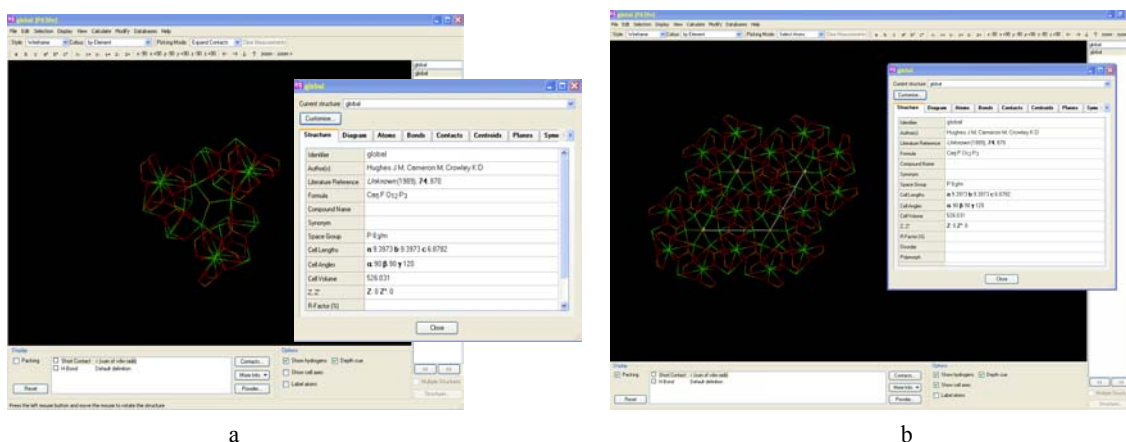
global (Mercury)

File Edit Selection Display View Calculate Modify Databases Help

Style Wireframe Colour by Element Picking Mode Expand Contacts Clear Measurements

global
global

global

Current structure global

Customise...

Structure Diagram Atoms Bonds Contacts Centroids Planes Symm

| Identifier | global |
|---|---|
| Author(s) | Hughes J.M. Cameron M. Crowley K.D |
| Literature Reference | Unknown(1989), 74, 870 |
| Formula | Ca5 F O12 P3 |
| Compound Name | |
| Synonym | |
| Space Group | P 63/m |
| Cell Lengths | a 9.3973 b 9.3973 c 6.8782 |
| Cell Angles | α 90 β 90 γ 120 |
| Cell Volume | 526.031 |
| Z, Z' | Z: 0 Z': 0 |
| R-Factor (%) | |

Close

Display
Packing
Short Contact < (sum of vdw radii)
H-Bond Default definition
Contacts...
More Info
Powder...
Reset

Options
Show hydrogens Depth cue
Show cell axes
Label atoms

Multiple Structures
Structures...

Press the left mouse button and move the mouse to rotate the structure

a

global (Mercury)

File Edit Selection Display View Calculate Modify Databases Help

Style Wireframe Colour by Element Picking Mode Select Atoms Clear Measurements

global

Current structure global

Customise...

Structure Diagram Atoms Bonds Contacts Centroids Planes Symm

| Identifier | global |
|---|---|
| Author(s) | Hughes J.M. Cameron M. Crowley K.D |
| Literature Reference | Unknown(1989), 74, 870 |
| Formula | Ca5 F O12 P3 |
| Compound Name | |
| Synonym | |
| Space Group | P 63/m |
| Cell Lengths | a 9.3973 b 9.3973 c 6.8782 |
| Cell Angles | α 90 β 90 γ 120 |
| Cell Volume | 526.031 |
| Z, Z' | Z: 0 Z': 0 |
| R-Factor (%) | |
| Disorder | |
| Polymorph | |

Close

Display
Packing
Short Contact < (sum of vdw radii)
H-Bond Default definition
Contacts...
More Info
Powder...
Reset

Options
Show hydrogens Depth cue
Show cell axes
Label atoms

Multiple Structures
Structures...

b